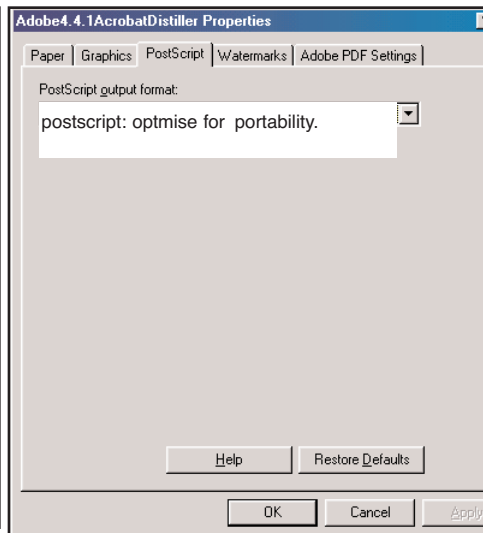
Adobe4.4.1AcrobatDistiller Properties

Paper | Graphics | PostScript | Watermarks | Adobe PDF Settings

PostScript output format:

postscript: optmise for portability.

Help

Restore Defaults

OK

Cancel

Apply